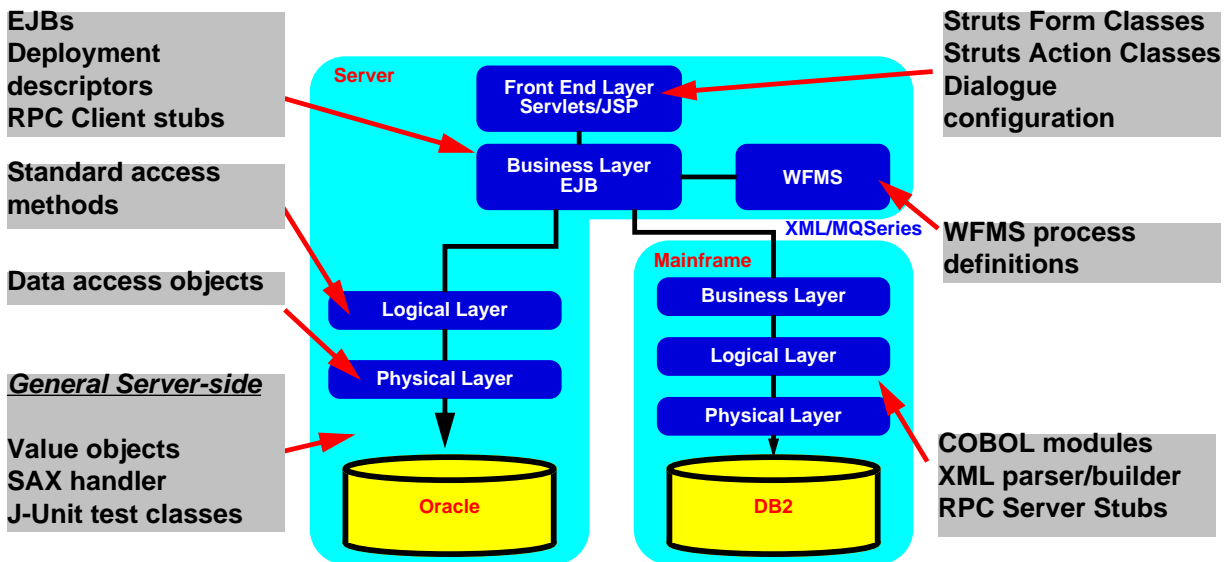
EJBs
Deployment descriptors
RPC Client stubs

Standard access methods

Data access objects

General Server-side

Value objects
SAX handler
J-Unit test classes

Server

Front End Layer
Servlets/JSP

Business Layer
EJB

WFMS

XML/MQSeries

Logical Layer

Physical Layer

Oracle

Mainframe

Business Layer

Logical Layer

Physical Layer

DB2

Struts Form Classes
Struts Action Classes
Dialogue configuration

WFMS process definitions

COBOL modules
XML parser/builder
RPC Server Stubs